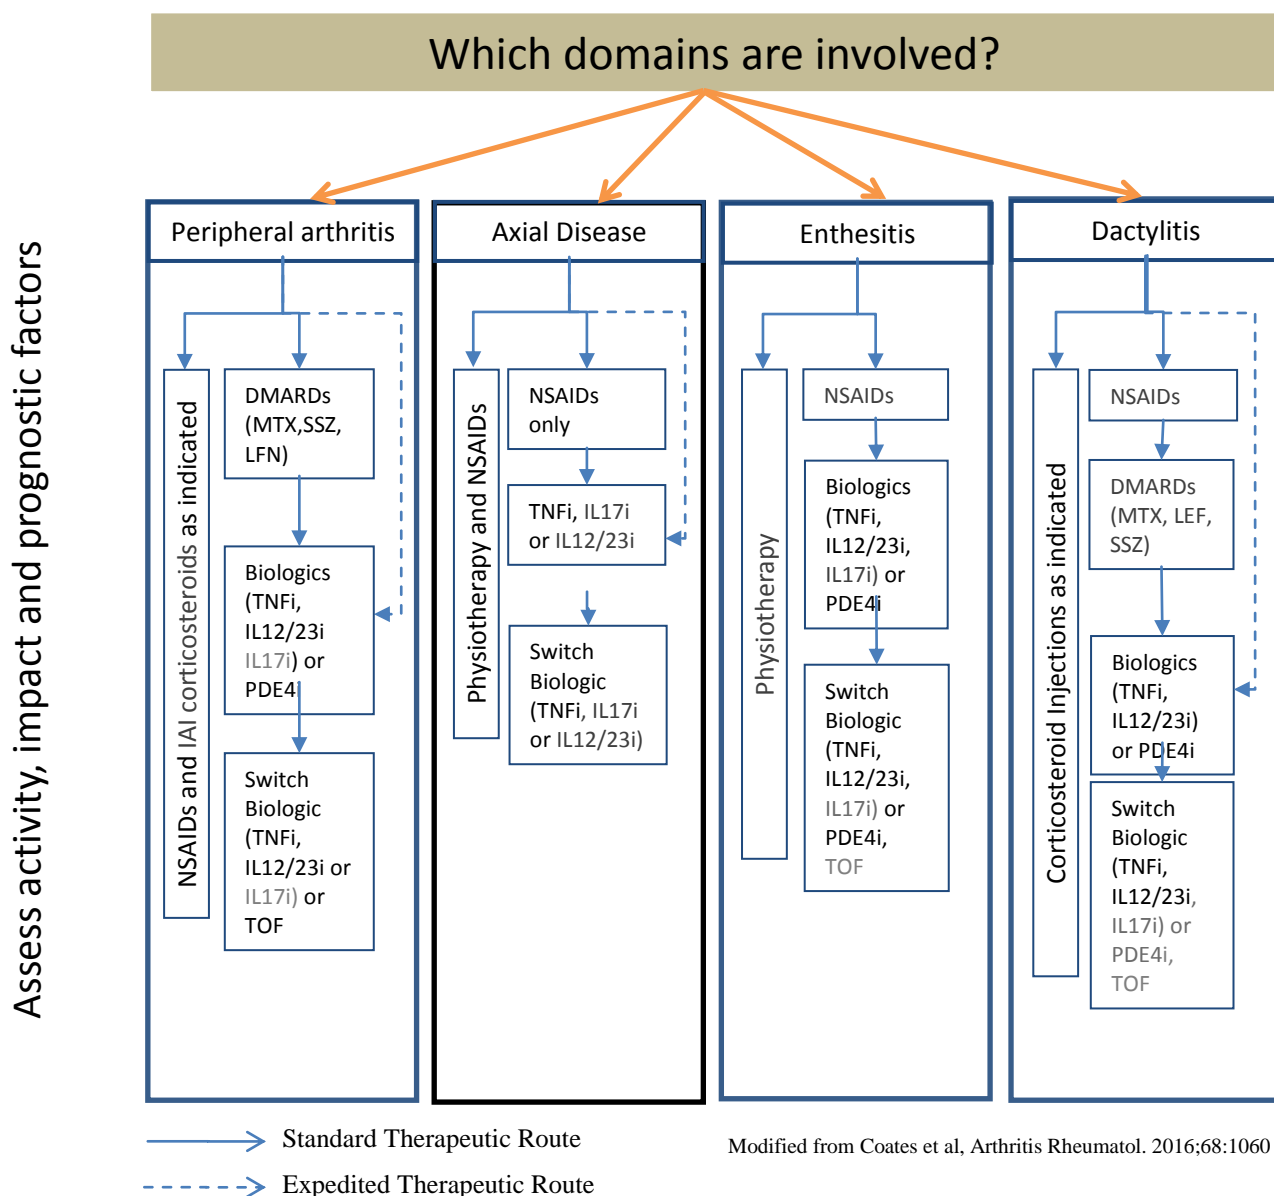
Which domains are involved?

Assess activity, impact and prognostic factors

Peripheral arthritis

NSAIDs and IAI corticosteroids as indicated

DMARDs (MTX,SSZ, LFN)

Biologics (TNFi, IL12/23i IL17i) or PDE4i

Switch Biologic (TNFi, IL12/23i or IL17i) or TOF

Axial Disease

Physiotherapy and NSAIDs

NSAIDs only

TNFi, IL17i or IL12/23i

Switch Biologic (TNFi, IL17i or IL12/23i)

Enthesitis

Physiotherapy

NSAIDs

Biologics (TNFi, IL12/23i, IL17i) or PDE4i

Switch Biologic (TNFi, IL12/23i, IL17i) or PDE4i, TOF

Dactylitis

Corticosteroid Injections as indicated

NSAIDs

DMARDs (MTX, LEF, SSZ)

Biologics (TNFi, IL12/23i) or PDE4i

Switch Biologic (TNFi, IL12/23i, IL17i) or PDE4i, TOF

Standard Therapeutic Route

Expedited Therapeutic Route

Modified from Coates et al, Arthritis Rheumatol. 2016;68:1060